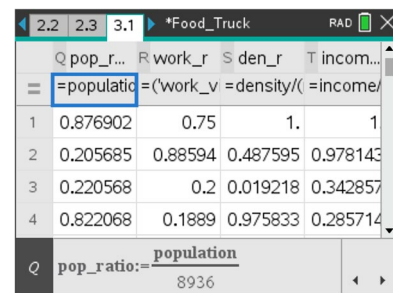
2.2 2.3 3.1 *Food_Truck RAD

| | Q pop_r... | R work_r | S den_r | T incom... |
|---|---|---|---|---|
| = | =populatio | =('work_v | =density/( | =income/ |
| 1 | 0.876902 | 0.75 | 1. | 1. |
| 2 | 0.205685 | 0.88594 | 0.487595 | 0.978143 |
| 3 | 0.220568 | 0.2 | 0.019218 | 0.342857 |
| 4 | 0.822068 | 0.1889 | 0.975833 | 0.285714 |

Q pop_ratio:=$\frac{\text{population}}{8936}$